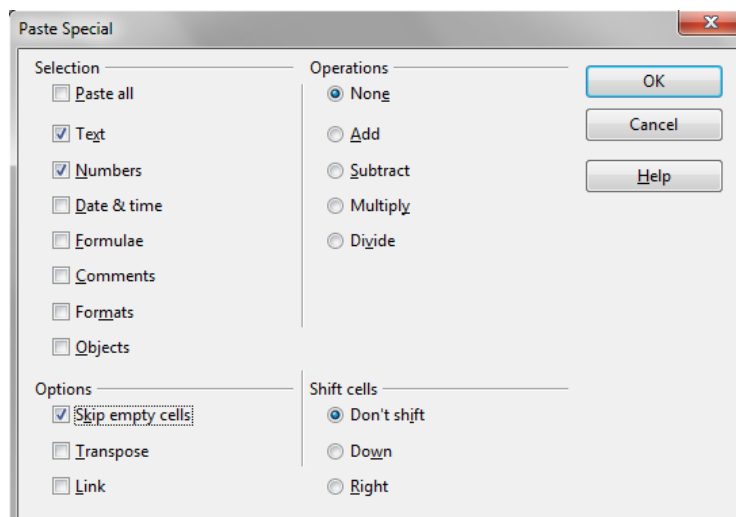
Paste Special

Selection
Paste all
Text
Numbers
Date & time
Formulae
Comments
Formats
Objects

Operations
None
Add
Subtract
Multiply
Divide

OK
Cancel
Help

Options
Skip empty cells
Transpose
Link

Shift cells
Don't shift
Down
Right